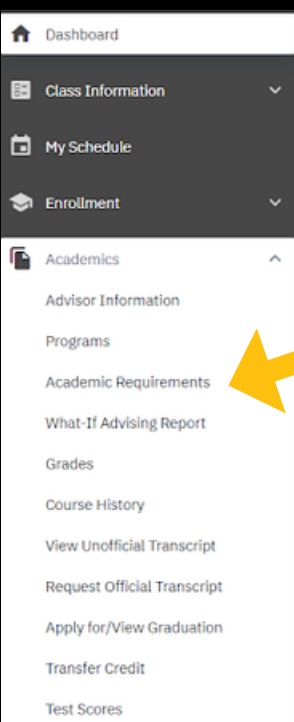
Dashboard

Class Information

My Schedule

Enrollment

Academics

Advisor Information

Programs

Academic Requirements

What-If Advising Report

Grades

Course History

View Unofficial Transcript

Request Official Transcript

Apply for/View Graduation

Transfer Credit

Test Scores